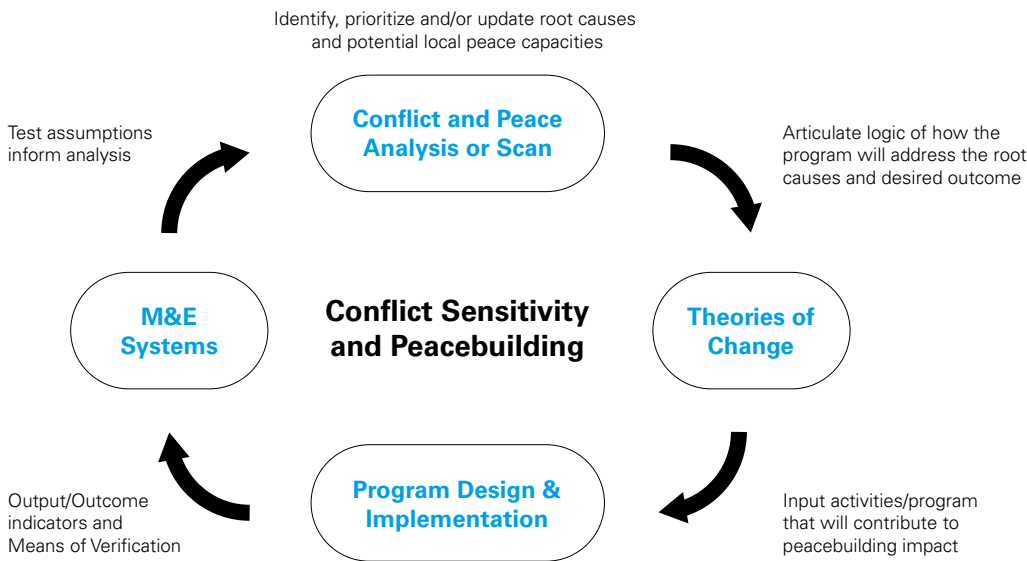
Identify, prioritize and/or update root causes and potential local peace capacities

Conflict and Peace Analysis or Scan

Test assumptions inform analysis

Articulate logic of how the program will address the root causes and desired outcome

M&E Systems

Conflict Sensitivity and Peacebuilding

Theories of Change

Output/Outcome indicators and Means of Verification

Program Design & Implementation

Input activities/program that will contribute to peacebuilding impact